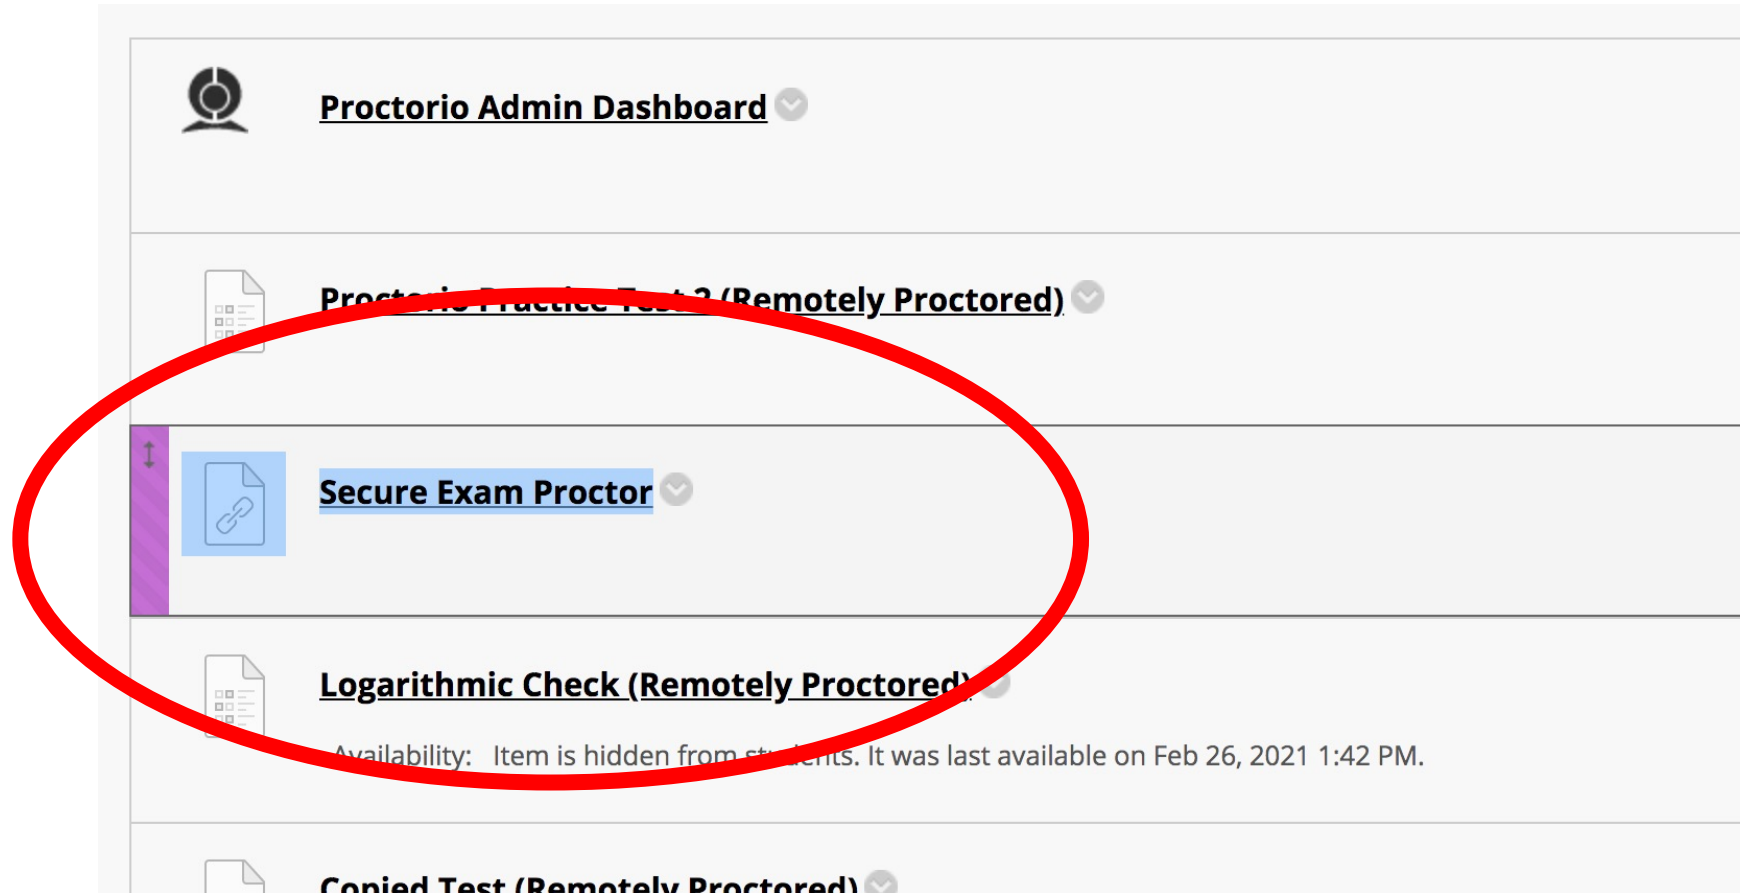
Proctorio Admin Dashboard

Proctorio Practice Test 2 (Remotely Proctored)

Secure Exam Proctor

Logarithmic Check (Remotely Proctored)

Availability: Item is hidden from students. It was last available on Feb 26, 2021 1:42 PM.

Copied Test (Remotely Proctored)